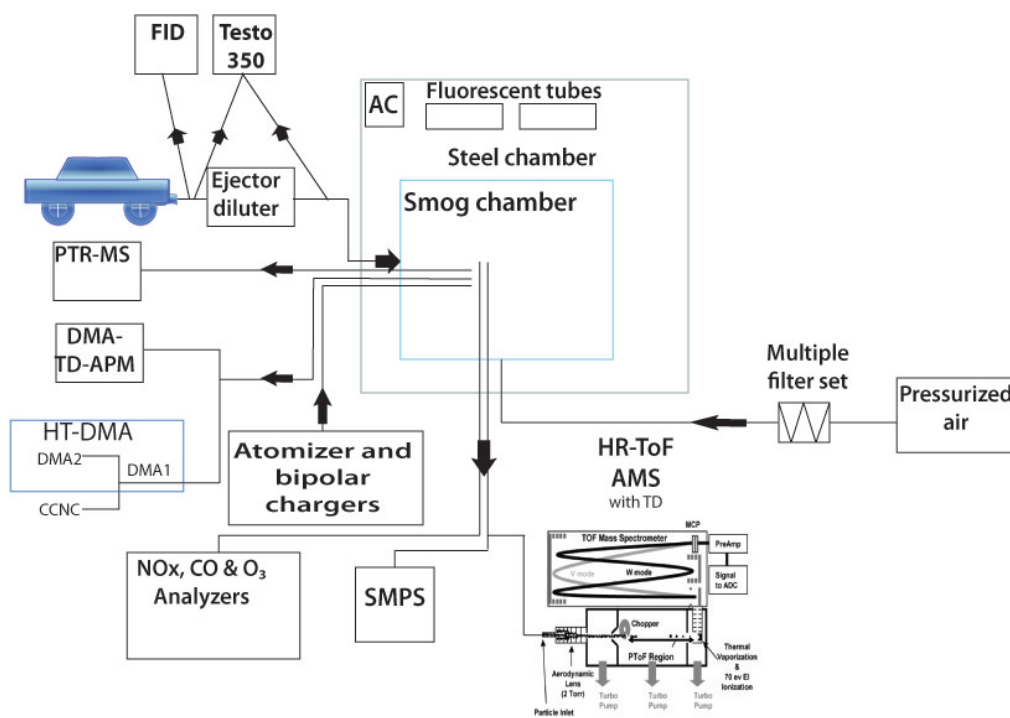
FID

Testo 350

AC

Fluorescent tubes

Steel chamber

Smog chamber

Ejector diluter

PTR-MS

DMA-TD-APM

HT-DMA

DMA2

DMA1

CCNC

Atomizer and bipolar chargers

Multiple filter set

Pressurized air

HR-ToF AMS

with TD

NOx, CO & $O_3$ Analyzers

SMPS

TOF Mass Spectrometer

MCP

PreAmp

V mode

W mode

Signal to ADC

Chopper

PToF Region

Thermal Vaporization & 70 ev EI Ionization

Aerodynamic Lens (2 Torr)

Particle Inlet

Turbo Pump

Turbo Pump

Turbo Pump